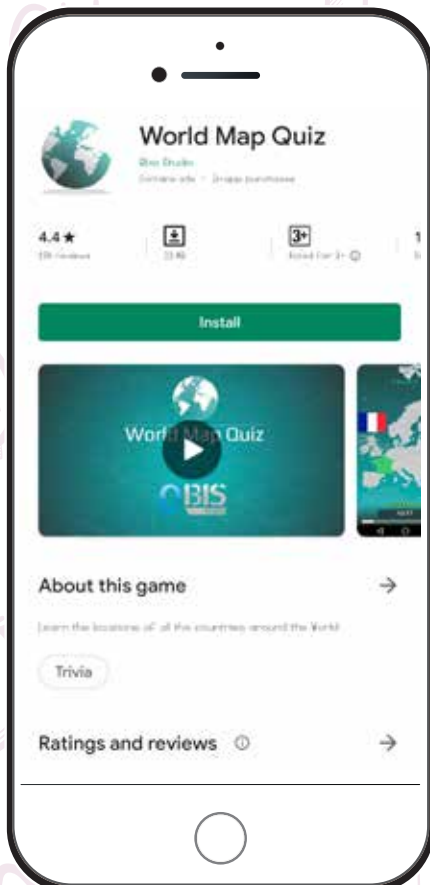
World Map Quiz

Bisi Studio

Contains ads · In-app purchases

4.4 ★

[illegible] reviews

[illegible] MB

3+

Rated for 3+ ⓘ

1

Install

World Map Quiz

BIS

About this game

→

Learn the locations of all the countries around the World

Trivia

Ratings and reviews ⓘ

→